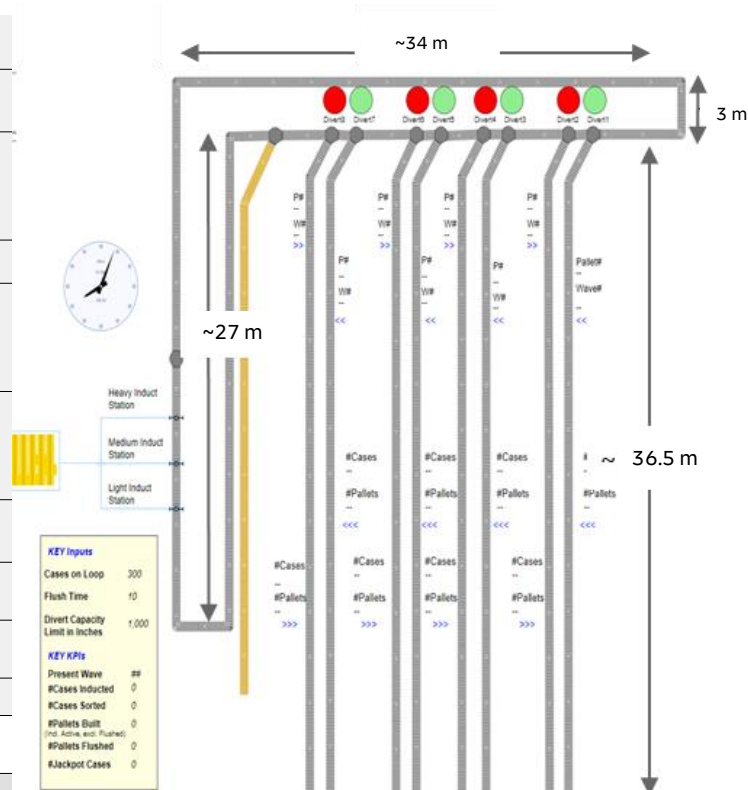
~34 m

3 m

Divert8 Divert7 Divert6 Divert5 Divert4 Divert3 Divert2 Divert1

~27 m

~ 36.5 m

P#
--
W#
--
>>

P#
--
W#
--
>>

P#
--
W#
--
>>

P#
--
W#
--
>>

P#
--
W#
--
<<

P#
--
W#
--
<<

P#
--
W#
--
<<

Pallet#
--
Wave#
--
<<

Heavy Induct Station

Medium Induct Station

Light Induct Station

#Cases
--
#Pallets
--
<<<

#Cases
--
#Pallets
--
<<<

#Cases
--
#Pallets
--
<<<

#
--
#Pallets
--
<<<

#Cases
--
#Pallets
--
>>>

#Cases
--
#Pallets
--
>>>

#Cases
--
#Pallets
--
>>>

#Cases
--
#Pallets
--
>>>

| KEY Inputs | |
|---|---|
| Cases on Loop | 300 |
| Flush Time | 10 |
| Divert Capacity Limit in Inches | 1,000 |

| KEY KPIs | |
|---|---|
| Present Wave | ## |
| #Cases Inducted | 0 |
| #Cases Sorted | 0 |
| #Pallets Built (Incl. Active, excl. Flushed) | 0 |
| #Pallets Flushed | 0 |
| #Jackpot Cases | 0 |